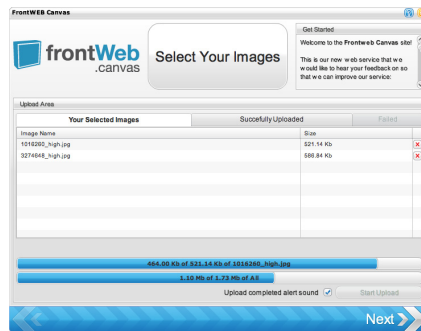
FrontWEB Canvas

frontWeb .canvas

Select Your Images

Get Started

Welcome to the Frontweb Canvas site!

This is our new web service that we would like to hear your feedback on so that we can improve our service:

Upload Area

Your Selected Images

Succefully Uploaded

Failed

| Image Name | Size |
|---|---|
| 1016260_high.jpg | 521.14 Kb |
| 3274648_high.jpg | 586.84 Kb |

464.00 Kb of 521.14 Kb of 1016260_high.jpg

1.10 Mb of 1.73 Mb of All

Upload completed alert sound

Start Upload

Next